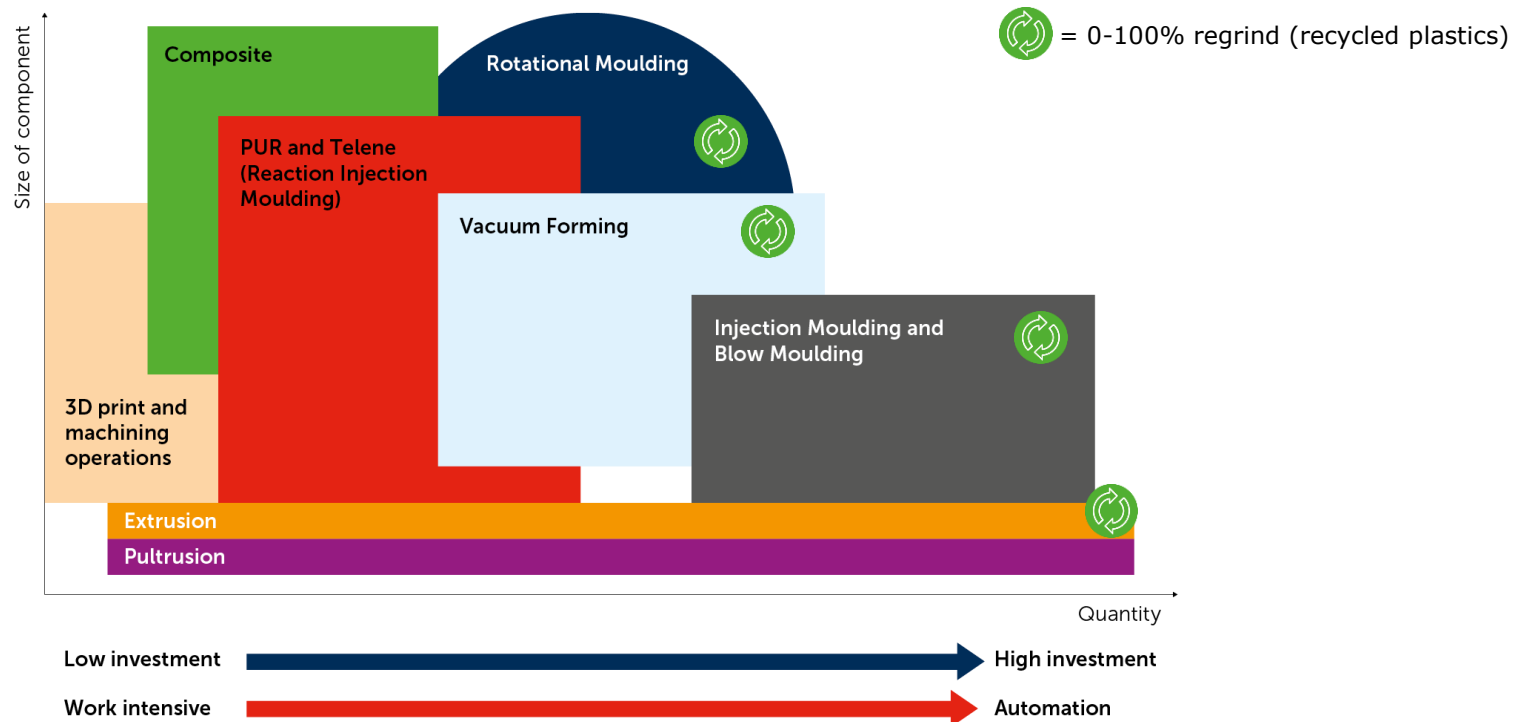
= 0-100% regrind (recycled plastics)

Size of component

Composite

Rotational Moulding

PUR and Telene (Reaction Injection Moulding)

Vacuum Forming

Injection Moulding and Blow Moulding

3D print and machining operations

Extrusion

Pultrusion

Quantity

Low investment

High investment

Work intensive

Automation